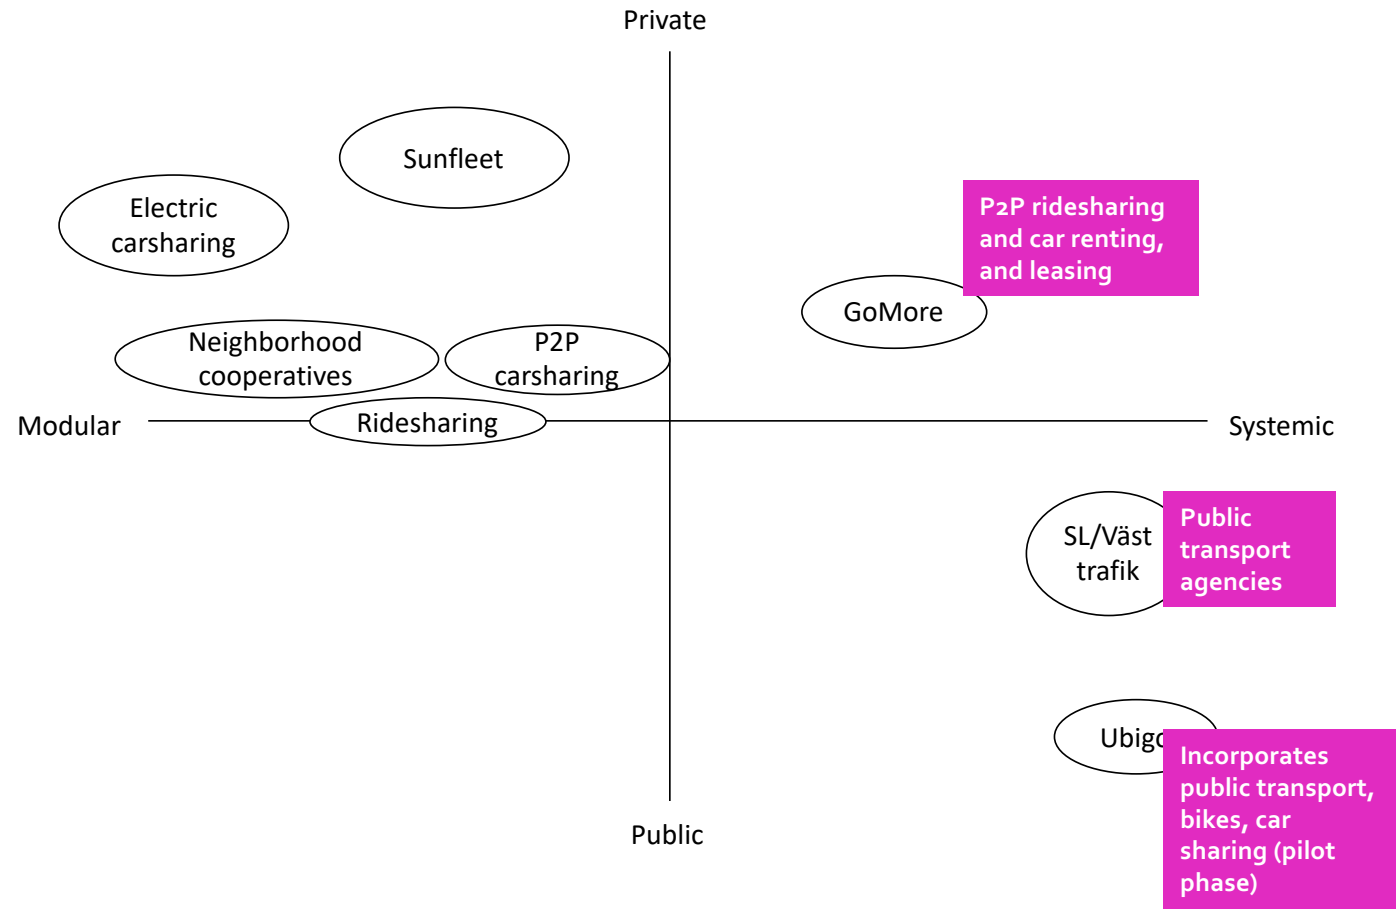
Private

Sunfleet

Electric carsharing

P2P ridesharing and car renting, and leasing

GoMore

Neighborhood cooperatives

P2P carsharing

Modular

Ridesharing

Systemic

SL/Väst trafik

Public transport agencies

Ubigo

Incorporates public transport, bikes, car sharing (pilot phase)

Public